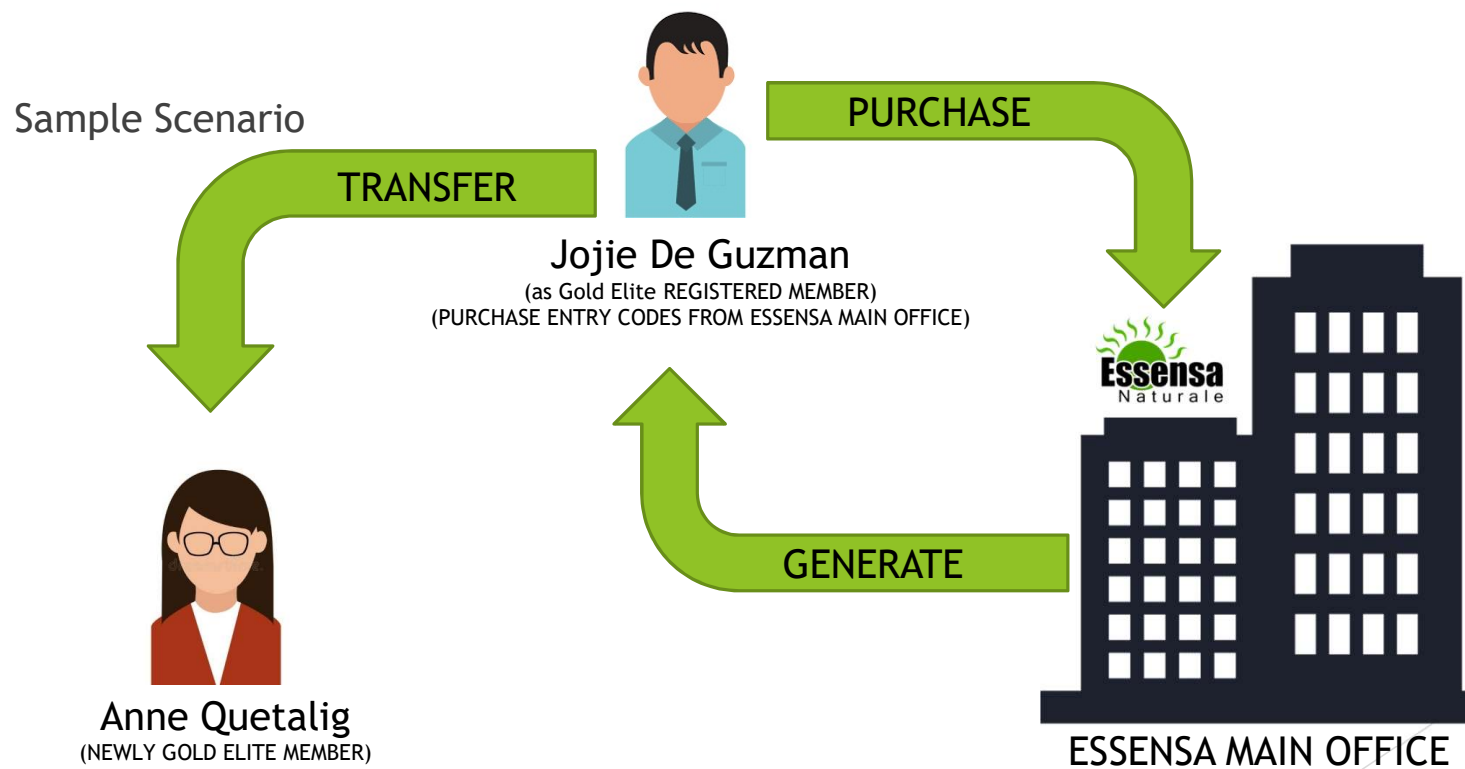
Sample Scenario

TRANSFER

PURCHASE

Jojie De Guzman
(as Gold Elite REGISTERED MEMBER)
(PURCHASE ENTRY CODES FROM ESSENSA MAIN OFFICE)

Essensa
Naturale

GENERATE

Anne Quetalig
(NEWLY GOLD ELITE MEMBER)

ESSENSA MAIN OFFICE